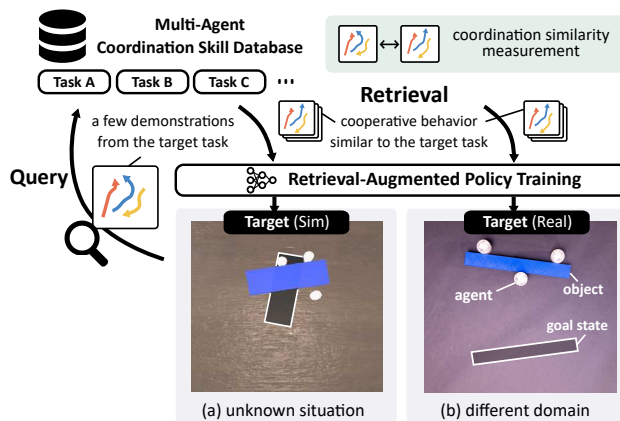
Multi-Agent
Coordination Skill Database

coordination similarity measurement

Task A
Task B
Task C
...

Retrieval

a few demonstrations from the target task

cooperative behavior similar to the target task

Query

Retrieval-Augmented Policy Training

Target (Sim)

Target (Real)

agent

object

goal state

(a) unknown situation

(b) different domain